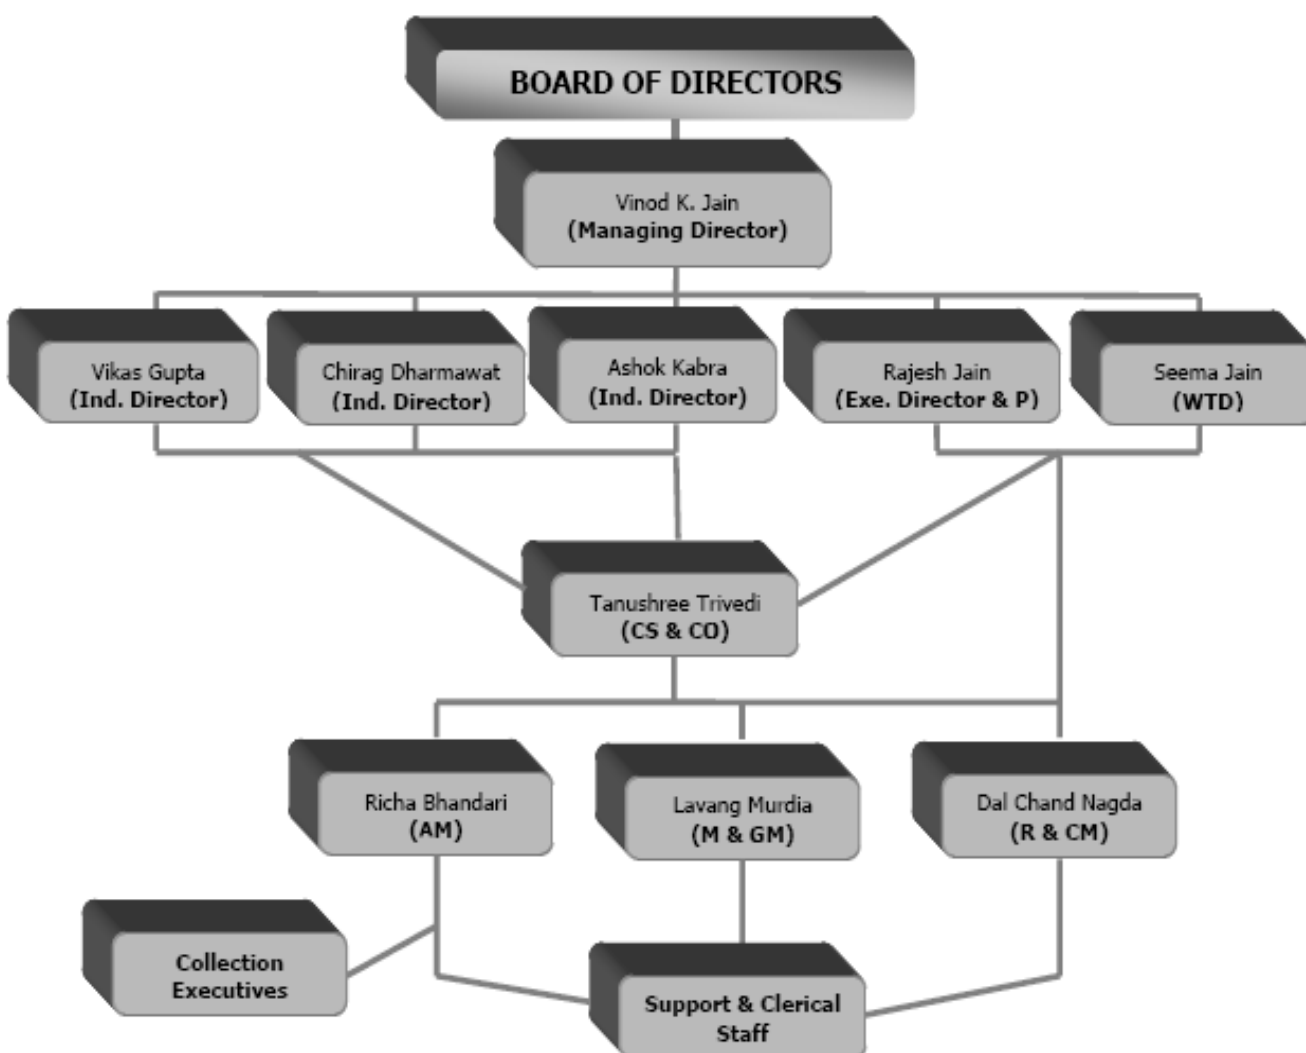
BOARD OF DIRECTORS

Vinod K. Jain
(Managing Director)

Vikas Gupta
(Ind. Director)

Chirag Dharmawat
(Ind. Director)

Ashok Kabra
(Ind. Director)

Rajesh Jain
(Exe. Director & P)

Seema Jain
(WTD)

Tanushree Trivedi
(CS & CO)

Richa Bhandari
(AM)

Lavang Murdia
(M & GM)

Dal Chand Nagda
(R & CM)

Collection Executives

Support & Clerical Staff